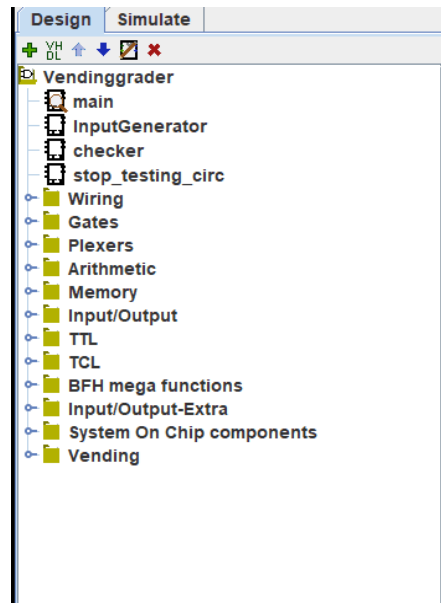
Design | Simulate

VHDL

Vendinggrader
main
InputGenerator
checker
stop_testing_circ
Wiring
Gates
Plexers
Arithmetic
Memory
Input/Output
TTL
TCL
BFH mega functions
Input/Output-Extra
System On Chip components
Vending